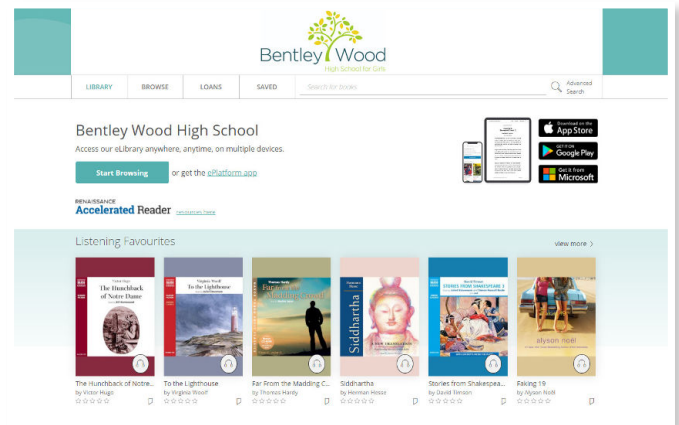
Bentley Wood
High School for Girls

LIBRARY | BROWSE | LOANS | SAVED | Search for books | Advanced Search

Bentley Wood High School

Access our eLibrary anywhere, anytime, on multiple devices.

Start Browsing or get the ePlatform app

Download on the App Store
GET IT ON Google Play
Get it from Microsoft

RENAISSANCE
Accelerated Reader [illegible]

Listening Favourites

View more >

Victor Hugo
The Hunchback of Notre Dame

Virginia Woolf
To the Lighthouse

Thomas Hardy
Far from the Madding Crowd

Siddhartha

STORIES FROM SHAKESPEARE

alyson noël

The Hunchback of Notre...
by Victor Hugo

To the Lighthouse
by Virginia Woolf

Far From the Madding C...
by Thomas Hardy

Siddhartha
by Herman Hesse

Stories from Shakespea...
by David Timson

Faking 19
by Alyson Noël